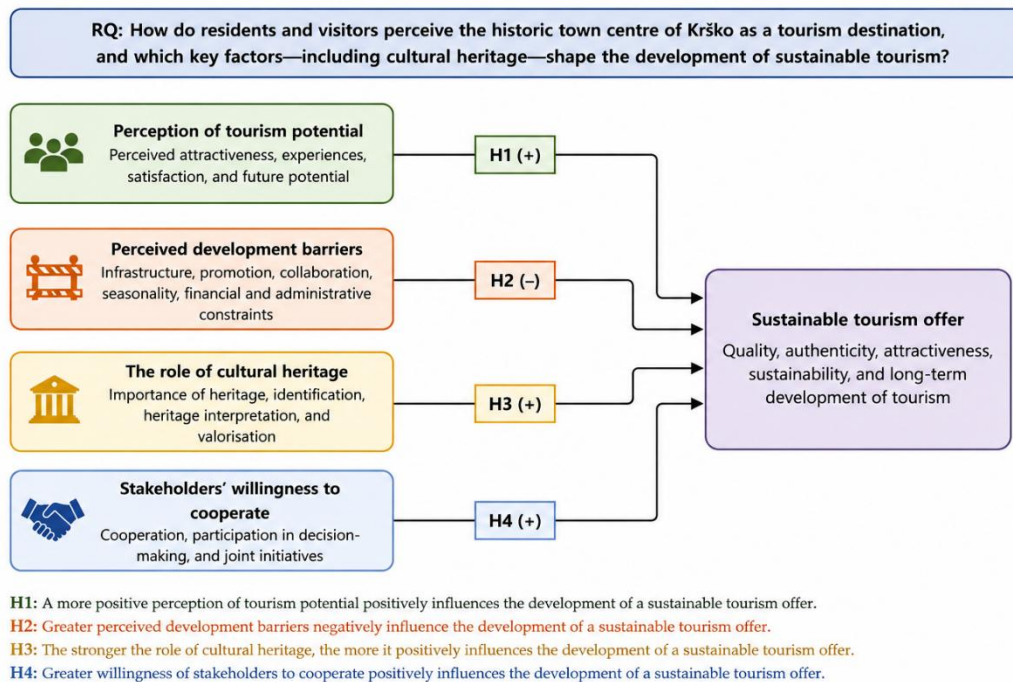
RQ: How do residents and visitors perceive the historic town centre of Krško as a tourism destination, and which key factors—including cultural heritage—shape the development of sustainable tourism?

Perception of tourism potential
Perceived attractiveness, experiences, satisfaction, and future potential

H1 (+)

Perceived development barriers
Infrastructure, promotion, collaboration, seasonality, financial and administrative constraints

H2 (–)

The role of cultural heritage
Importance of heritage, identification, heritage interpretation, and valorisation

H3 (+)

Stakeholders' willingness to cooperate
Cooperation, participation in decision-making, and joint initiatives

H4 (+)

Sustainable tourism offer
Quality, authenticity, attractiveness, sustainability, and long-term development of tourism

H1: A more positive perception of tourism potential positively influences the development of a sustainable tourism offer.
H2: Greater perceived development barriers negatively influence the development of a sustainable tourism offer.
H3: The stronger the role of cultural heritage, the more it positively influences the development of a sustainable tourism offer.
H4: Greater willingness of stakeholders to cooperate positively influences the development of a sustainable tourism offer.